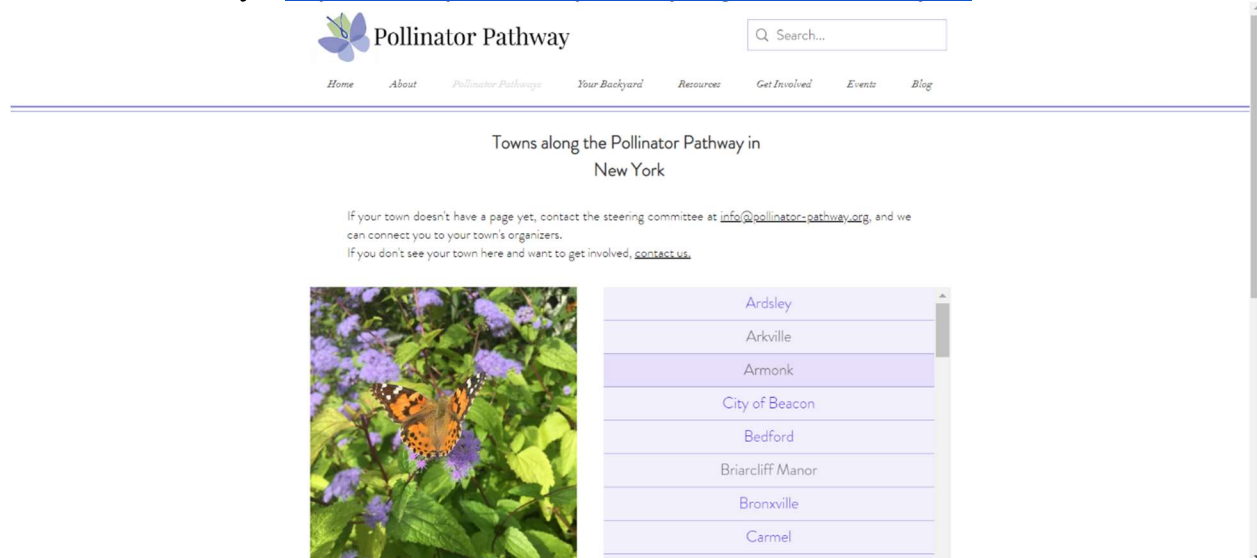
Pollinator Pathway

Search...

Home About Pollinator Pathways Your Backyard Resources Get Involved Events Blog

Towns along the Pollinator Pathway in New York

If your town doesn't have a page yet, contact the steering committee at info@pollinator-pathway.org, and we can connect you to your town's organizers.
If you don't see your town here and want to get involved, contact us.

Ardsley
Arkville
Armonk
City of Beacon
Bedford
Briarcliff Manor
Bronxville
Carmel